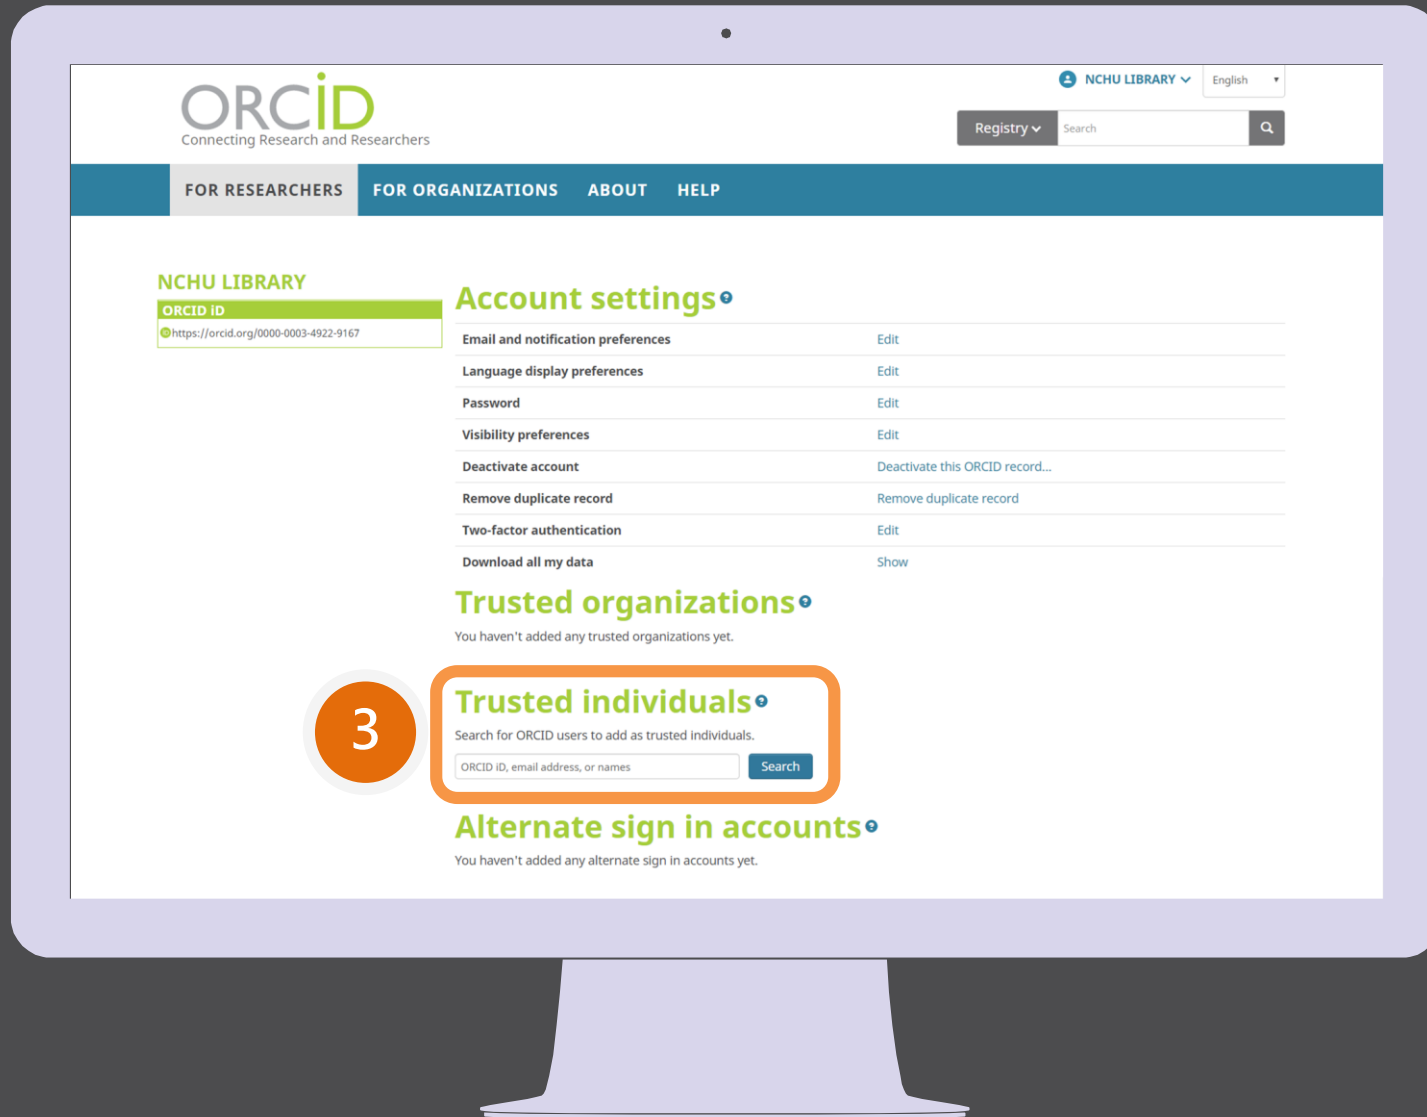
ORCID
Connecting Research and Researchers

NCHU LIBRARY
English

Registry
Search

FOR RESEARCHERS FOR ORGANIZATIONS ABOUT HELP

NCHU LIBRARY
ORCID iD
https://orcid.org/0000-0003-4922-9167

Account settings

| | |
|---|---|
| Email and notification preferences | Edit |
| Language display preferences | Edit |
| Password | Edit |
| Visibility preferences | Edit |
| Deactivate account | Deactivate this ORCID record... |
| Remove duplicate record | Remove duplicate record |
| Two-factor authentication | Edit |
| Download all my data | Show |

Trusted organizations
You haven't added any trusted organizations yet.

3

Trusted individuals
Search for ORCID users to add as trusted individuals.
ORCID iD, email address, or names
Search

Alternate sign in accounts
You haven't added any alternate sign in accounts yet.